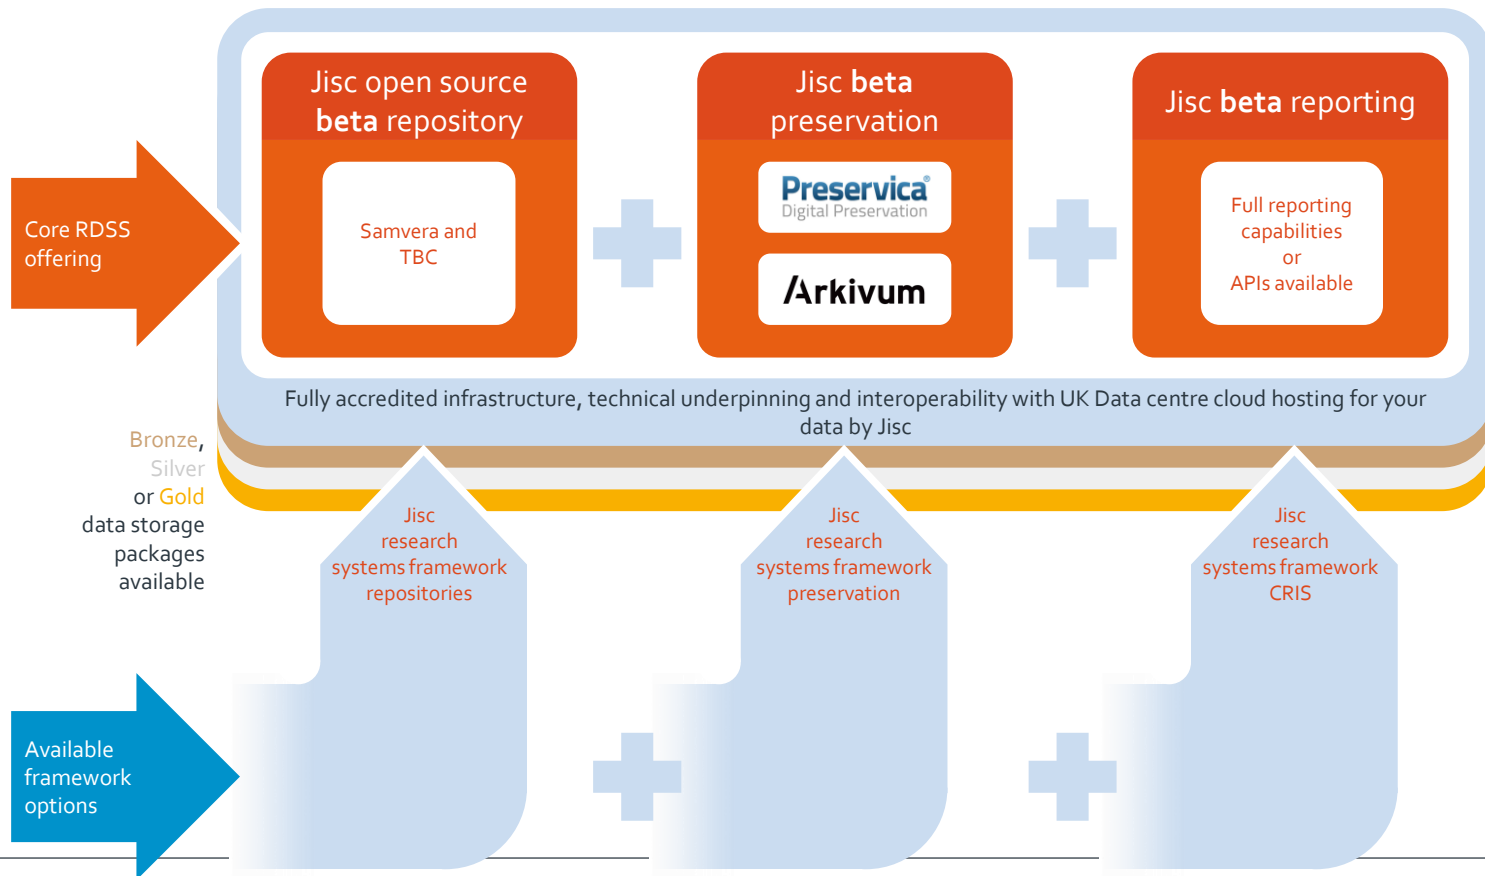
Core RDSS offering

Jisc open source **beta** repository

Samvera and TBC

Jisc **beta** preservation

Preservica
Digital Preservation

Arkivum

Jisc **beta** reporting

Full reporting capabilities or APIs available

Fully accredited infrastructure, technical underpinning and interoperability with UK Data centre cloud hosting for your data by Jisc

Bronze, Silver or Gold data storage packages available

Jisc research systems framework repositories

Jisc research systems framework preservation

Jisc research systems framework CRIS

Available framework options